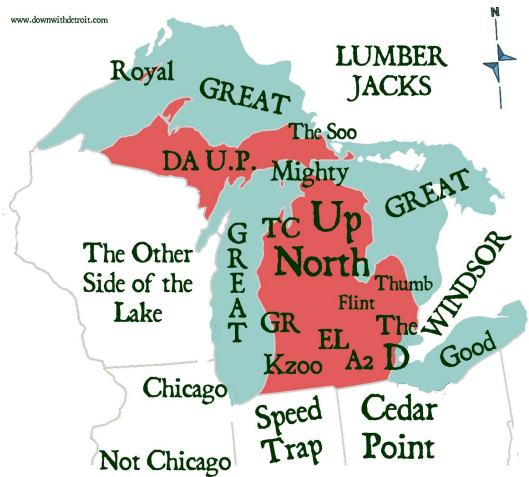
www.downwithdetroit.com

N

Royal

GREAT

LUMBER JACKS

The Soo

DA U.P.

Mighty

GREAT

TC

Up North

G R E A T

The Other Side of the Lake

Thumb

Flint

WINDSOR

GR

EL

The D

Kzoo

A2

Good

Chicago

Speed Trap

Cedar Point

Not Chicago